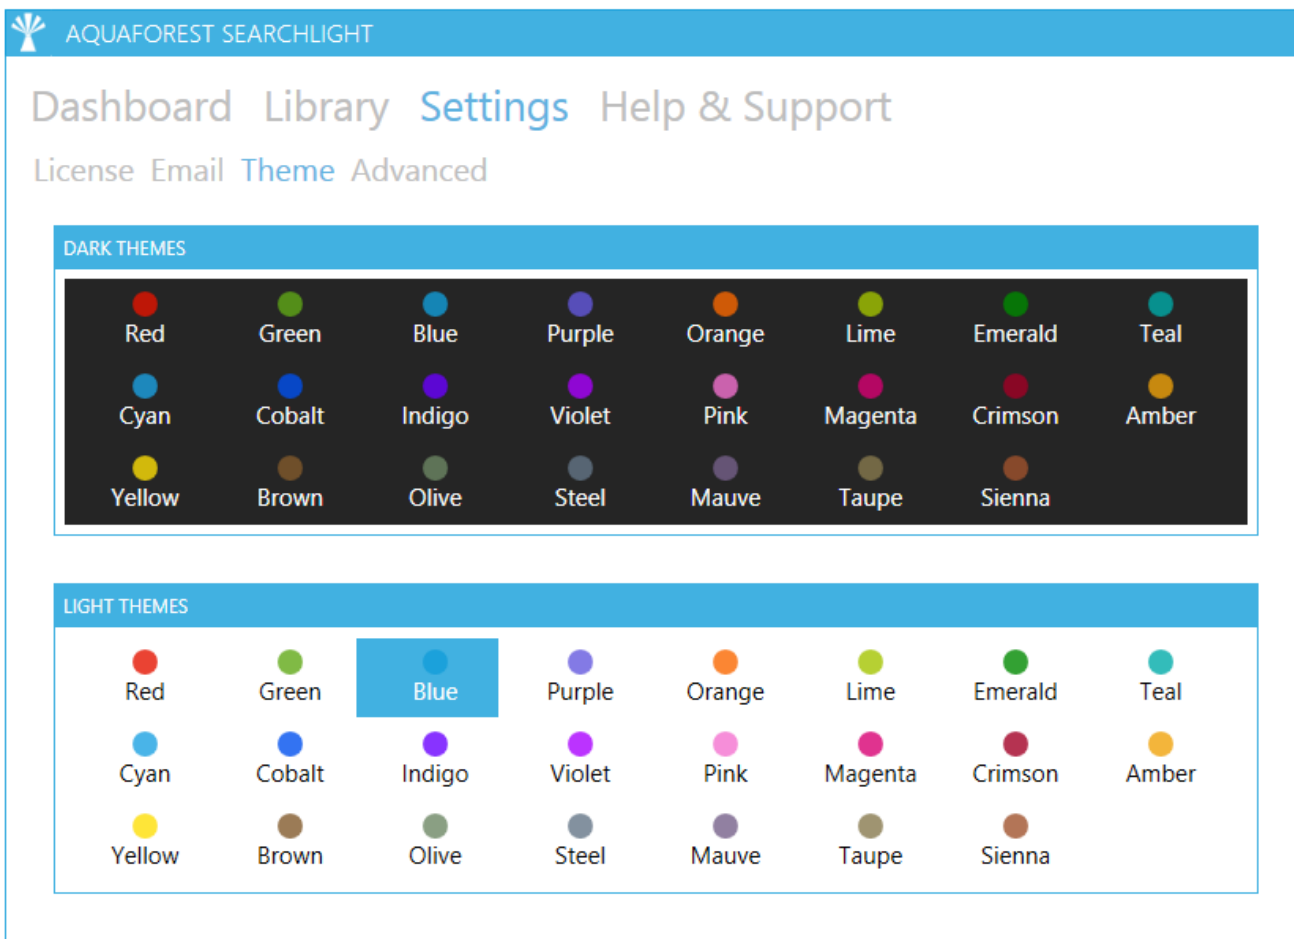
AQUAFOREST SEARCHLIGHT

Dashboard Library Settings Help & Support

License Email Theme Advanced

DARK THEMES

Red Green Blue Purple Orange Lime Emerald Teal
Cyan Cobalt Indigo Violet Pink Magenta Crimson Amber
Yellow Brown Olive Steel Mauve Taupe Sienna

LIGHT THEMES

Red Green Blue Purple Orange Lime Emerald Teal
Cyan Cobalt Indigo Violet Pink Magenta Crimson Amber
Yellow Brown Olive Steel Mauve Taupe Sienna